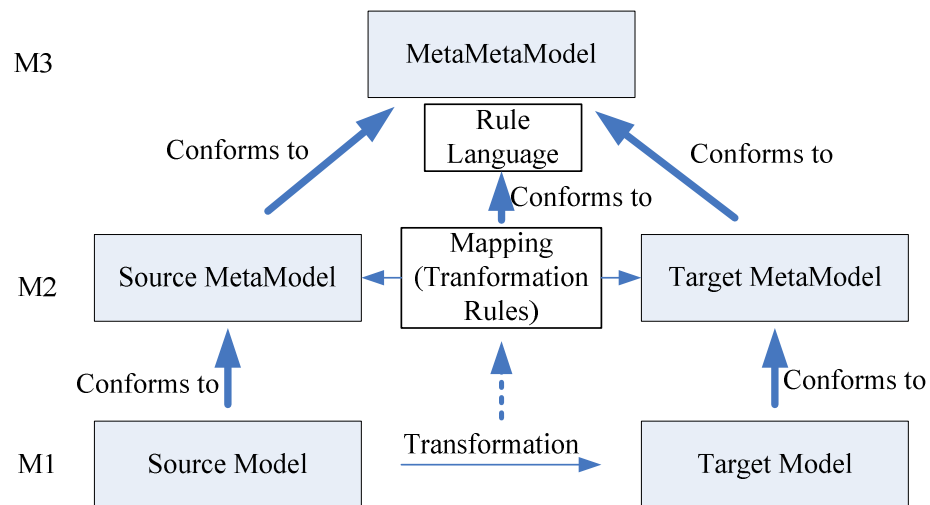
M3

MetaMetaModel

Rule Language

Conforms to

Conforms to

Conforms to

M2

Source MetaModel

Mapping (Tranformation Rules)

Target MetaModel

Conforms to

Conforms to

M1

Source Model

Transformation

Target Model